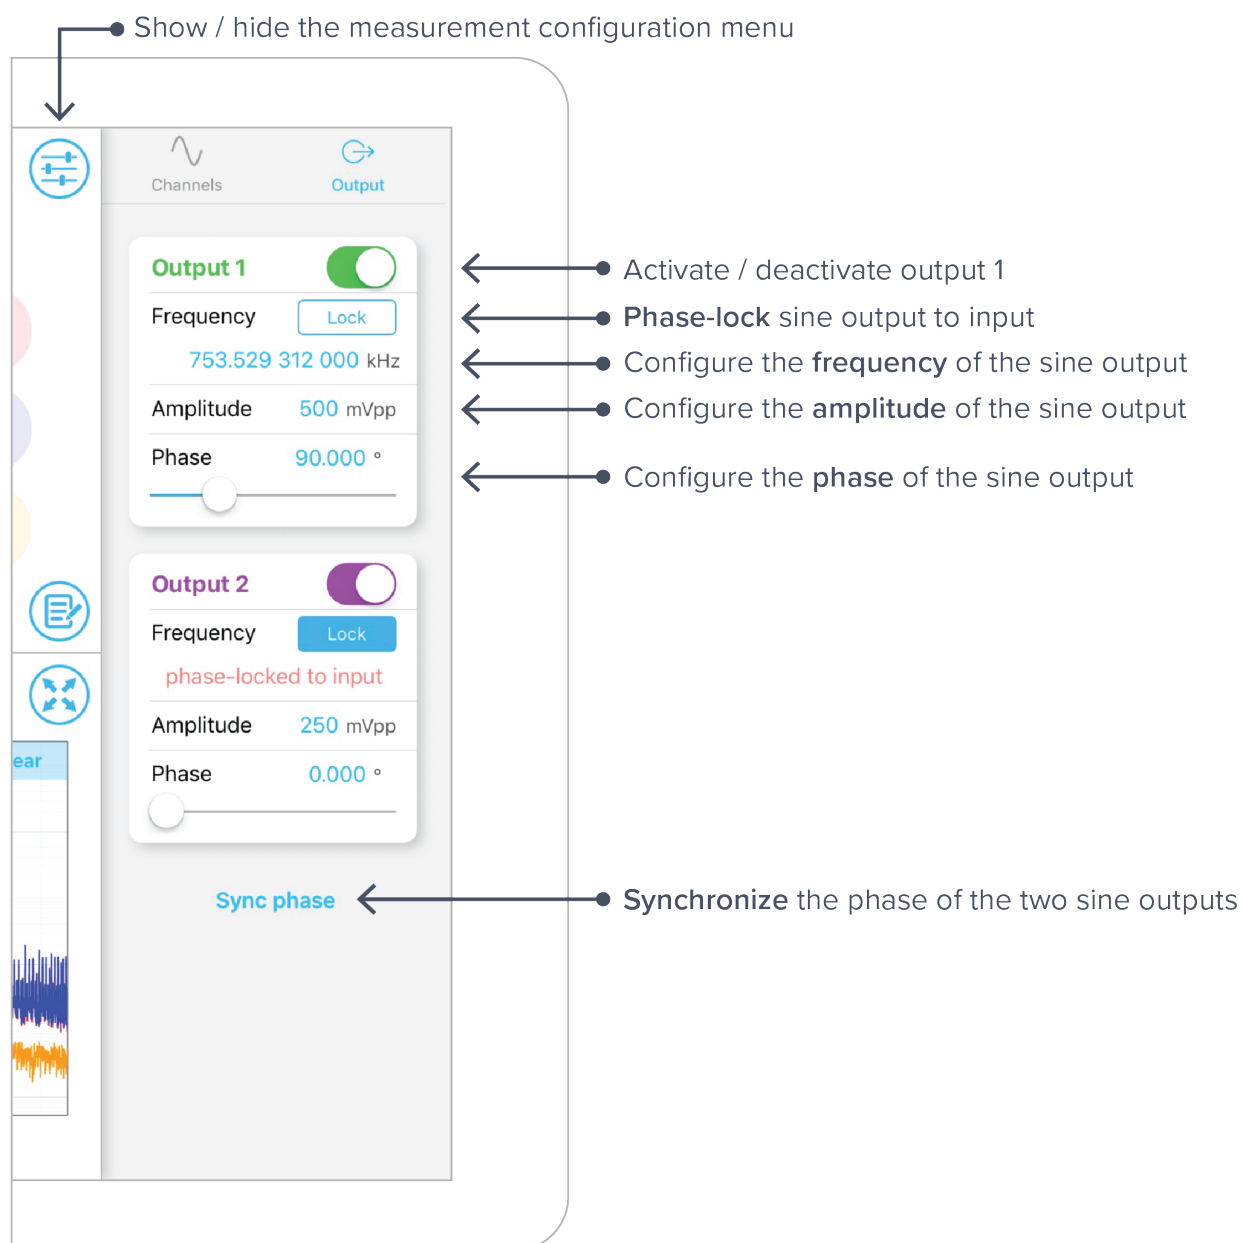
Show / hide the measurement configuration menu

Channels
Output

Output 1
Frequency
Lock
753.529 312 000 kHz
Amplitude
500 mVpp
Phase
90.000 °

Output 2
Frequency
Lock
phase-locked to input
Amplitude
250 mVpp
Phase
0.000 °

Sync phase

ear

Activate / deactivate output 1
Phase-lock sine output to input
Configure the frequency of the sine output
Configure the amplitude of the sine output
Configure the phase of the sine output
Synchronize the phase of the two sine outputs